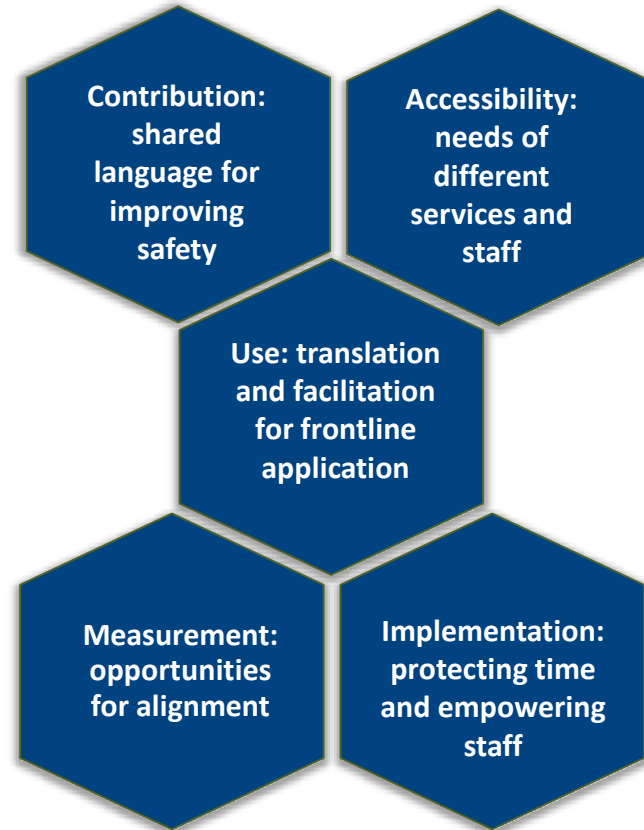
Contribution: shared language for improving safety

Accessibility: needs of different services and staff

Use: translation and facilitation for frontline application

Measurement: opportunities for alignment

Implementation: protecting time and empowering staff